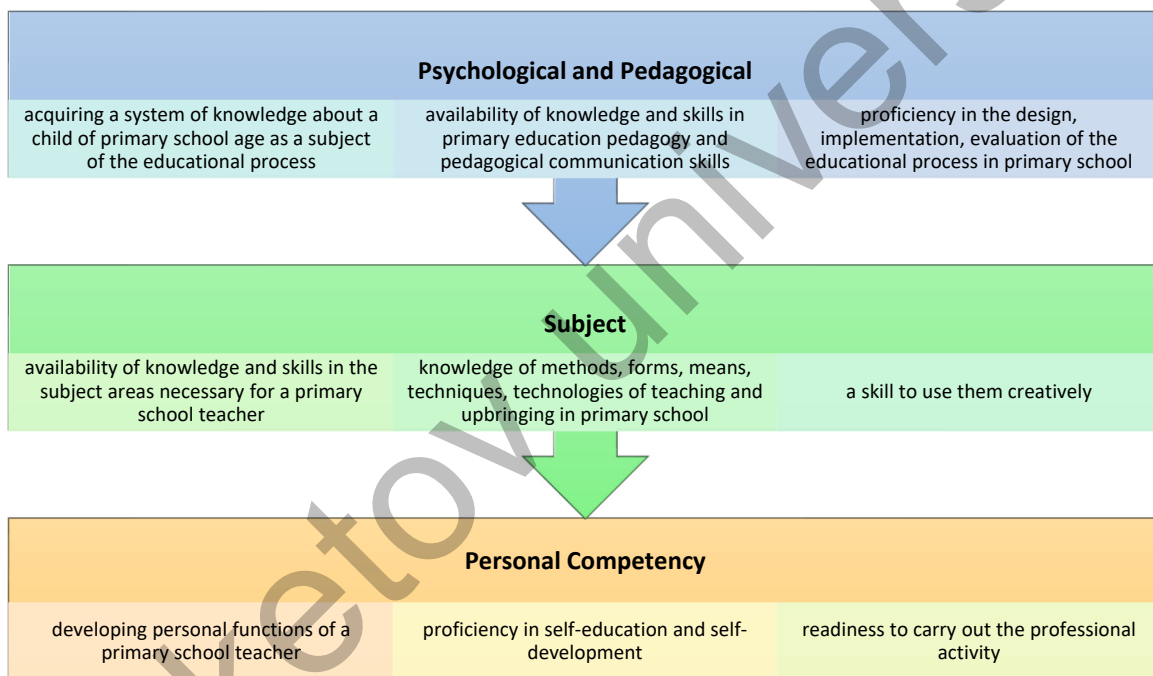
Psychological and Pedagogical

acquiring a system of knowledge about a child of primary school age as a subject of the educational process

availability of knowledge and skills in primary education pedagogy and pedagogical communication skills

proficiency in the design, implementation, evaluation of the educational process in primary school

Subject

availability of knowledge and skills in the subject areas necessary for a primary school teacher

knowledge of methods, forms, means, techniques, technologies of teaching and upbringing in primary school

a skill to use them creatively

Personal Competency

developing personal functions of a primary school teacher

proficiency in self-education and self-development

readiness to carry out the professional activity

Goce Delcev Univers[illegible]